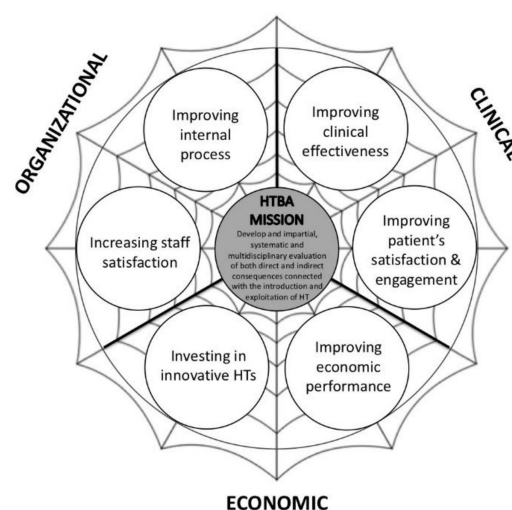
ORGANIZATIONAL

CLINICAL

Improving internal process

Improving clinical effectiveness

Increasing staff satisfaction

HTBA MISSION

Develop and impartial, systematic and multidisciplinary evaluation of both direct and indirect consequences connected with the introduction and exploitation of HT

Improving patient's satisfaction & engagement

Investing in innovative HTs

Improving economic performance

ECONOMIC